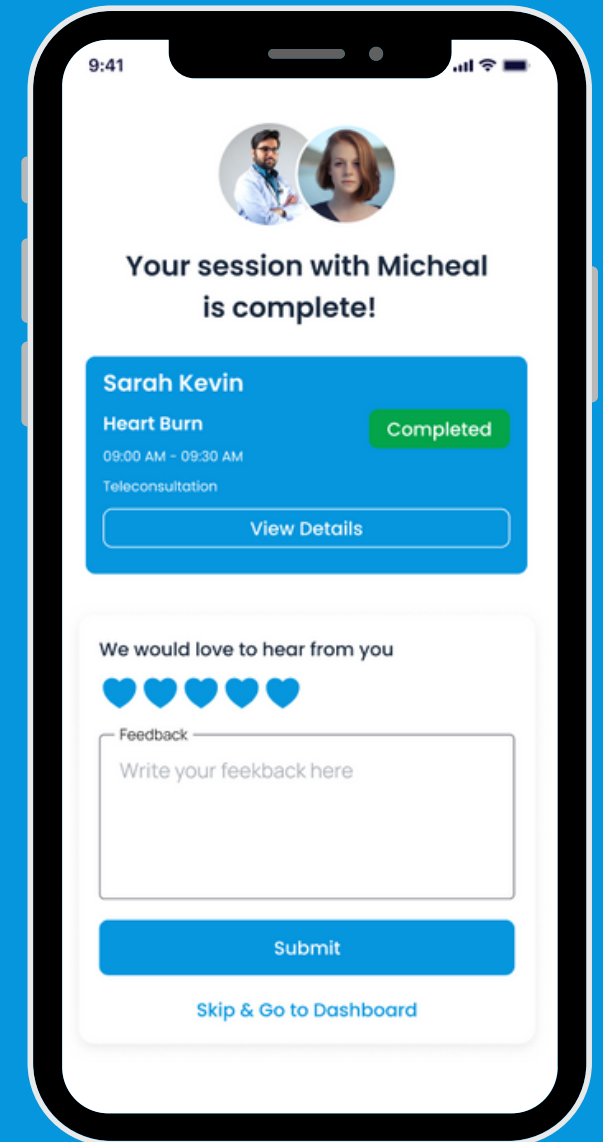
9:41

Your session with Micheal is complete!

Sarah Kevin

Heart Burn

Completed

09:00 AM - 09:30 AM

Teleconsultation

View Details

We would love to hear from you

Feedback

Write your feekback here

Submit

Skip & Go to Dashboard